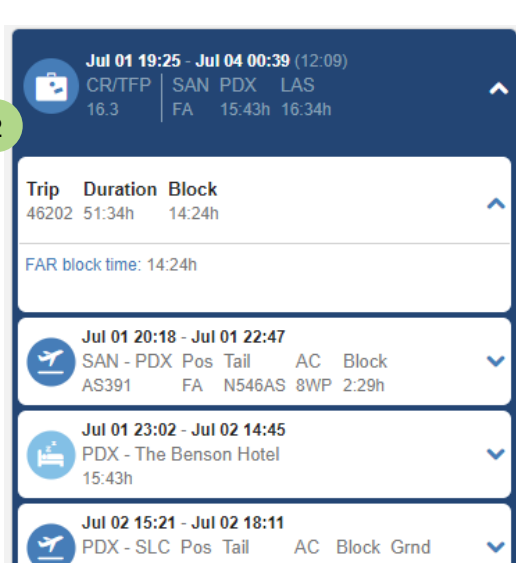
2

Jul 01 19:25 - Jul 04 00:39 (12:09)
CR/TFP | SAN PDX LAS
16.3 | FA 15:43h 16:34h

Trip Duration Block
46202 51:34h 14:24h

FAR block time: 14:24h

Jul 01 20:18 - Jul 01 22:47
SAN - PDX Pos Tail AC Block
AS391 FA N546AS 8WP 2:29h

Jul 01 23:02 - Jul 02 14:45
PDX - The Benson Hotel
15:43h

Jul 02 15:21 - Jul 02 18:11
PDX - SLC Pos Tail AC Block Grnd